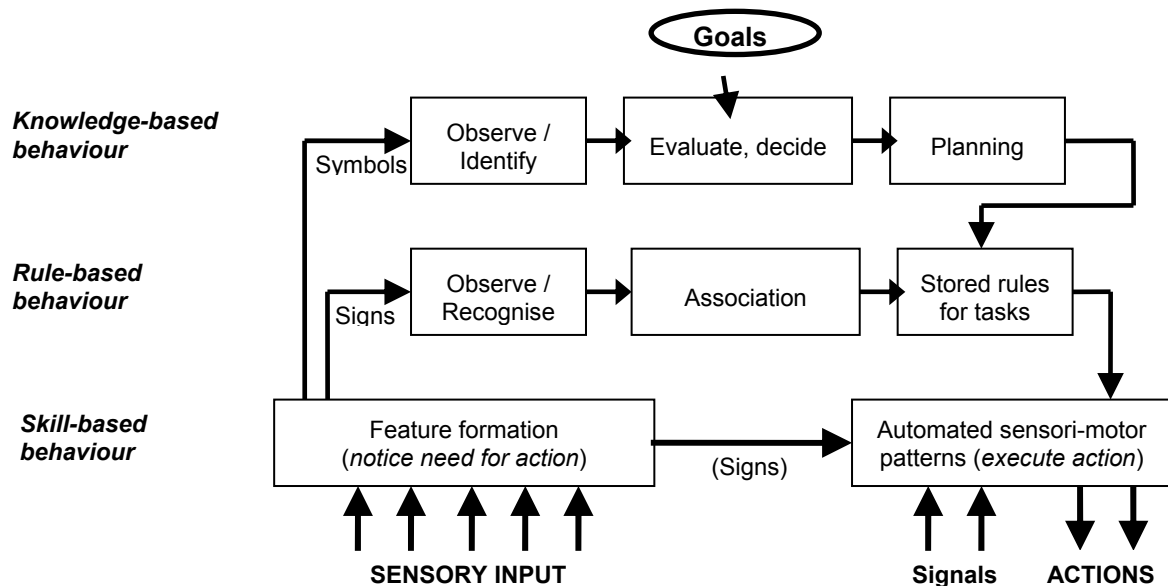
Goals

Knowledge-based behaviour

Observe / Identify

Evaluate, decide

Planning

Symbols

Rule-based behaviour

Observe / Recognise

Association

Stored rules for tasks

Signs

Skill-based behaviour

Feature formation (notice need for action)

(Signs)

Automated sensori-motor patterns (execute action)

SENSORY INPUT

Signals

ACTIONS